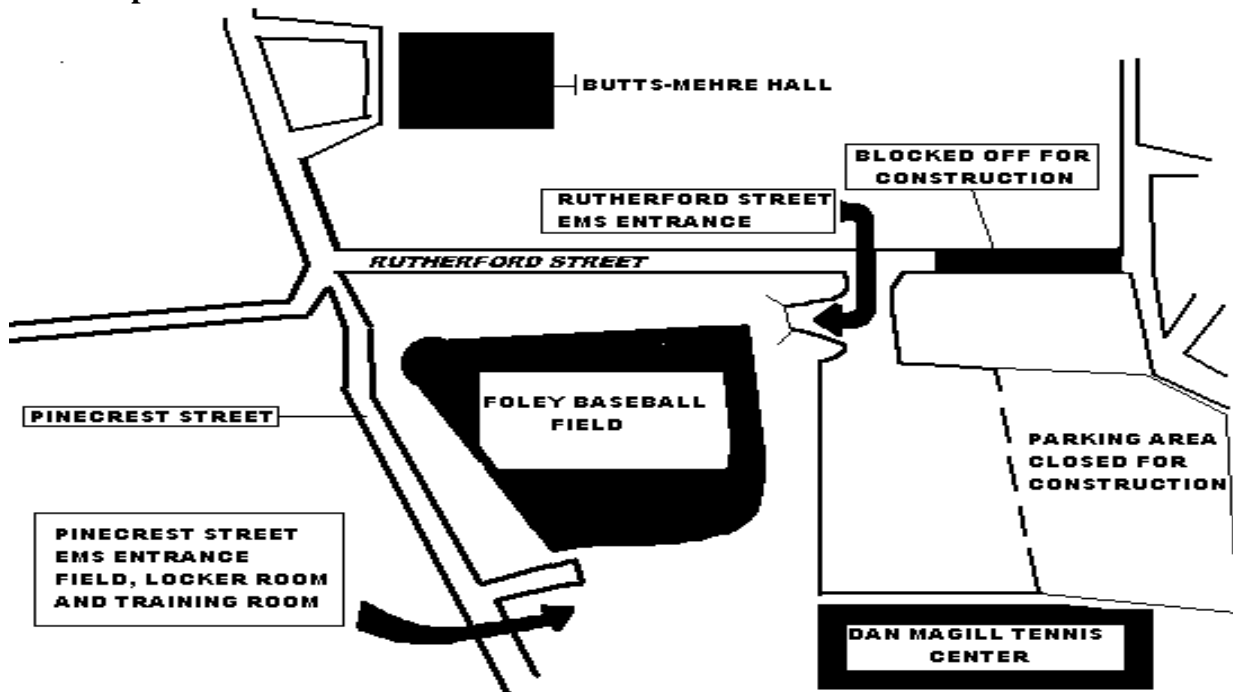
BUTTS-MEHRE HALL

BLOCKED OFF FOR CONSTRUCTION

RUTHERFORD STREET EMS ENTRANCE

RUTHERFORD STREET

FOLEY BASEBALL FIELD

PINECREST STREET

PARKING AREA CLOSED FOR CONSTRUCTION

PINECREST STREET EMS ENTRANCE FIELD, LOCKER ROOM AND TRAINING ROOM

DAN MAGILL TENNIS CENTER